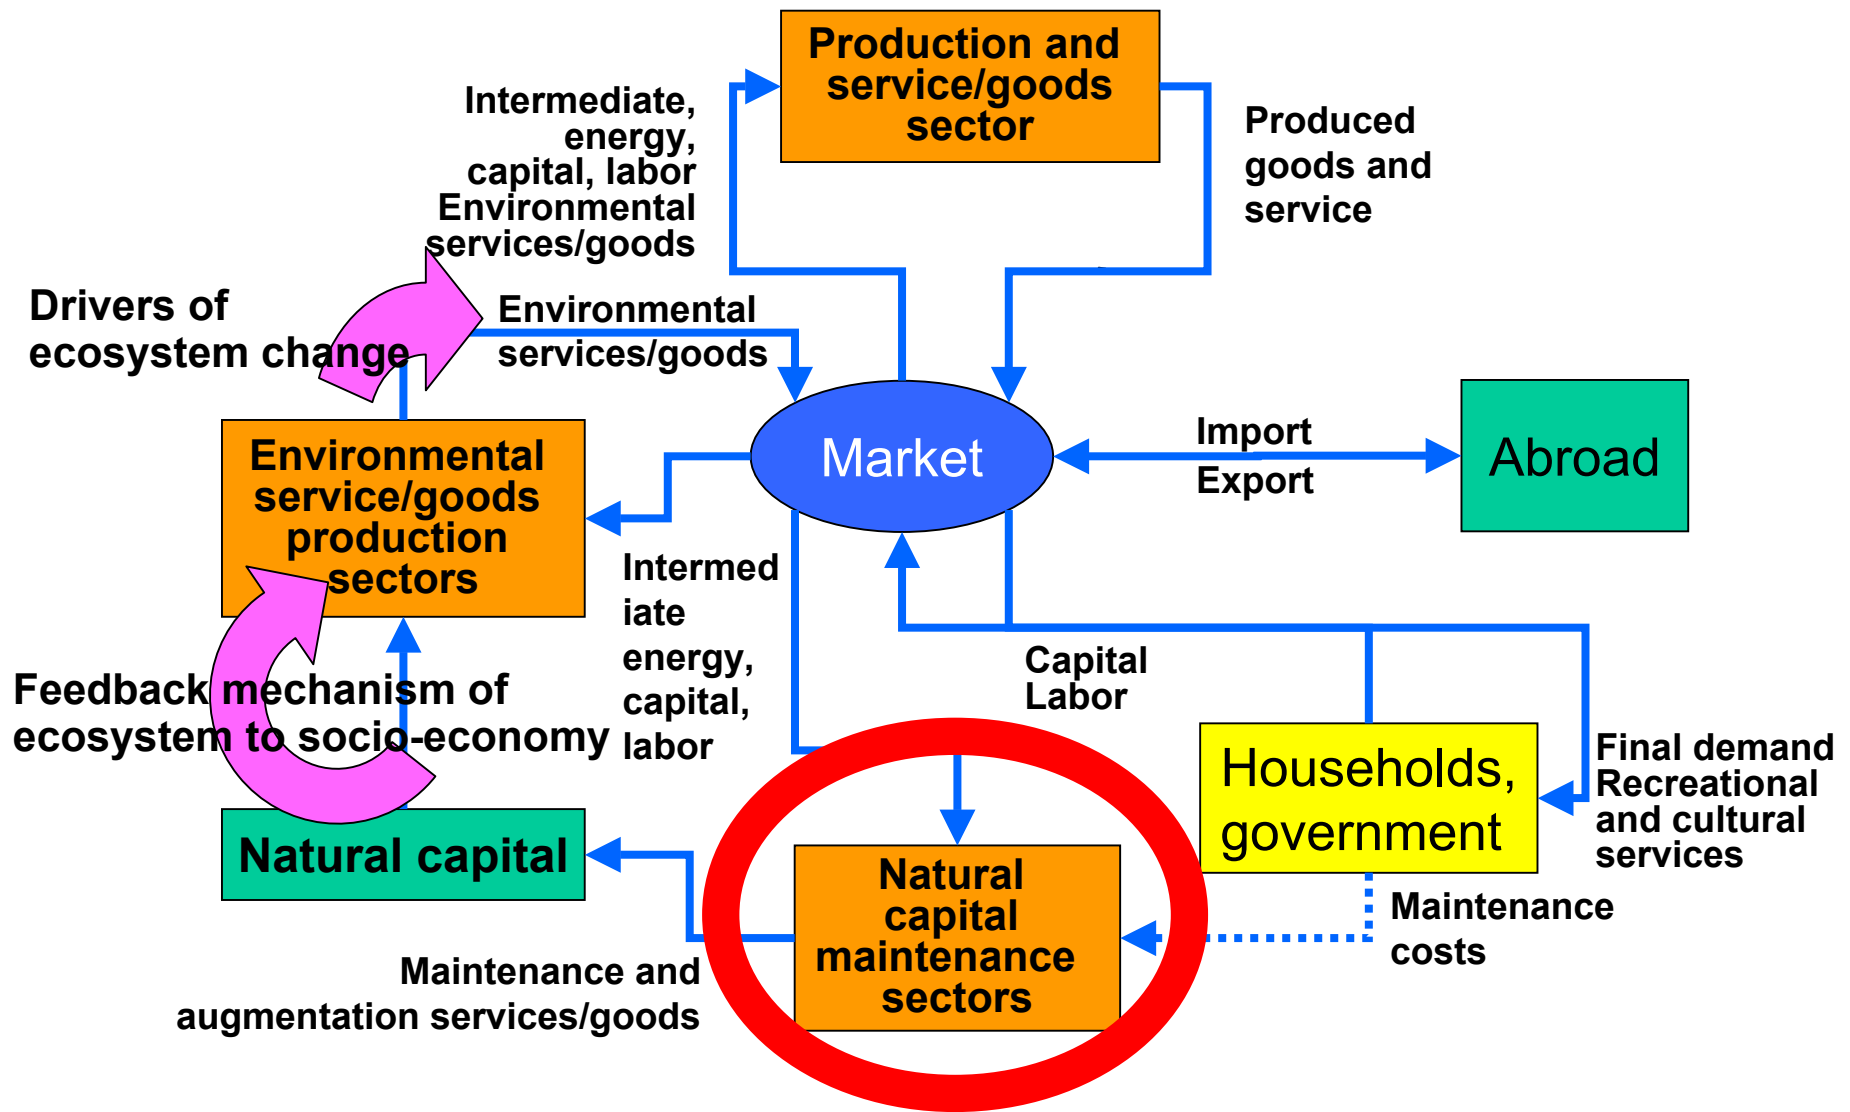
Production and service/goods sector

Intermediate, energy, capital, labor Environmental services/goods

Produced goods and service

Drivers of ecosystem change

Environmental services/goods

Market

Import

Export

Abroad

Environmental service/goods production sectors

Intermediate energy, capital, labor

Capital Labor

Feedback mechanism of ecosystem to socio-economy

Households, government

Final demand Recreational and cultural services

Natural capital

Natural capital maintenance sectors

Maintenance costs

Maintenance and augmentation services/goods